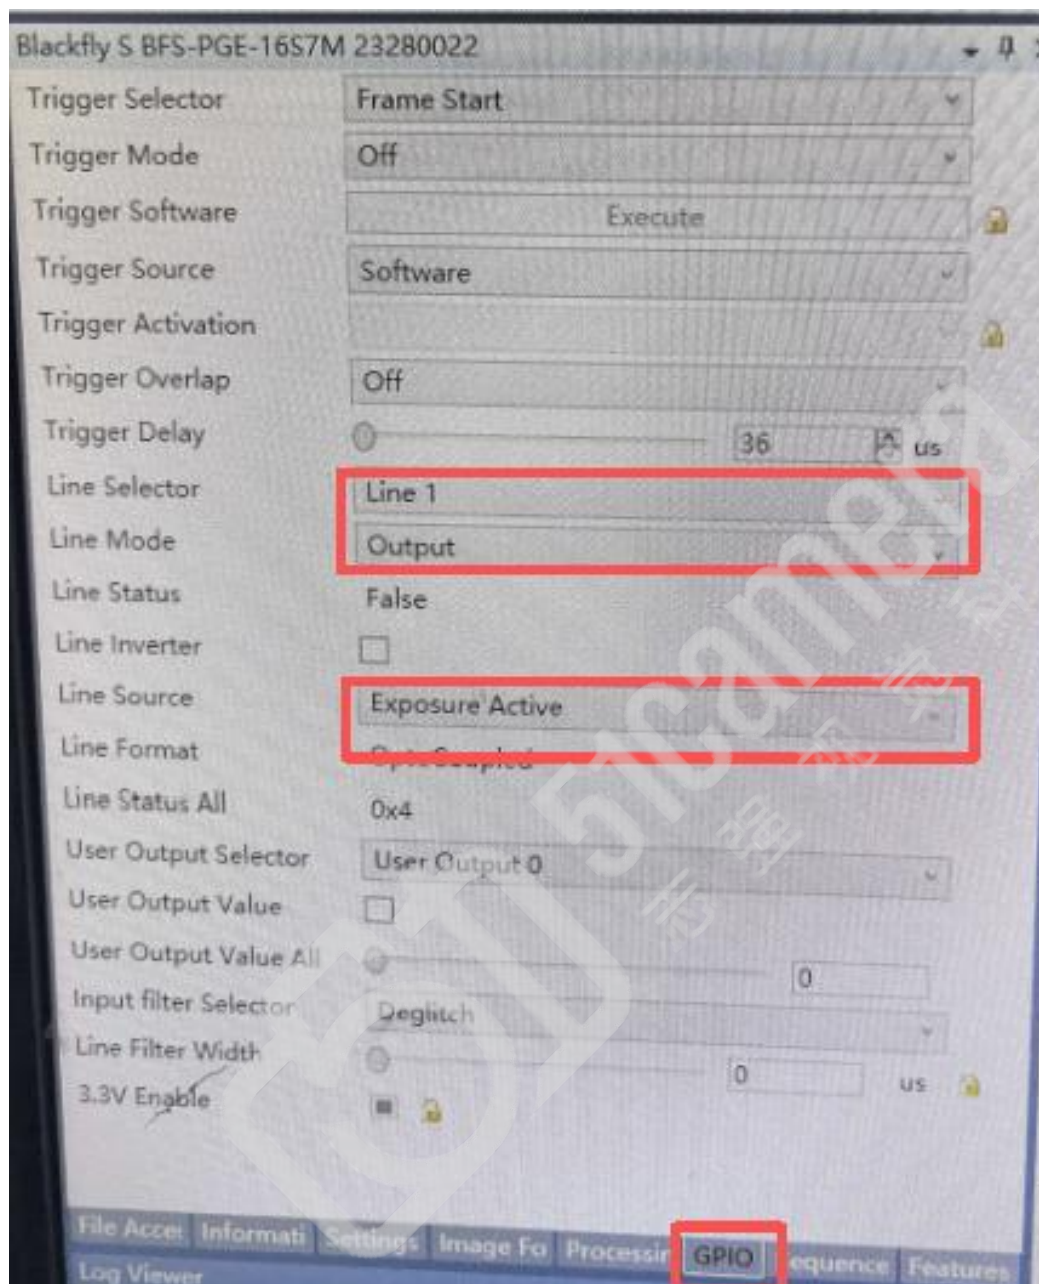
Blackfly S BFS-PGE-16S7M 23280022

| | |
|---|---|
| Trigger Selector | Frame Start |
| Trigger Mode | Off |
| Trigger Software | Execute |
| Trigger Source | Software |
| Trigger Activation | |
| Trigger Overlap | Off |
| Trigger Delay | 36 us |
| Line Selector | Line 1 |
| Line Mode | Output |
| Line Status | False |
| Line Inverter | |
| Line Source | Exposure Active |
| Line Format | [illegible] |
| Line Status All | 0x4 |
| User Output Selector | User Output 0 |
| User Output Value | |
| User Output Value All | 0 |
| Input filter Selector | Deglitch |
| Line Filter Width | 0 us |
| 3.3V Enable | |

File Acce | Informati | Settings | Image Fo | Processir | GPIO | equence | Features
Log Viewer

51camera